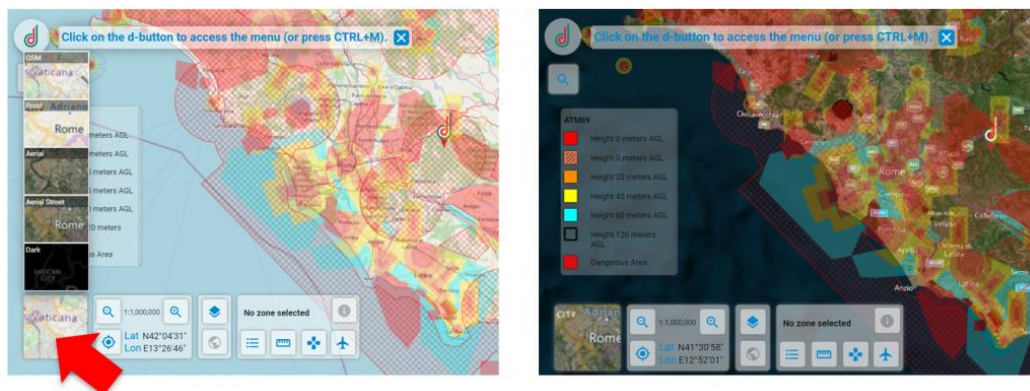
Click on the d-button to access the menu (or press CTRL+M).

OSM
Vaticana
Road
Adriano
Rome
Aerial
Aerial Street
Rome
Dark
VATICAN CITY

meters AGL
meters AGL
meters AGL
meters AGL
meters AGL
20 meters
s Area

Vaticana
1:1,000,000
No zone selected
Lat N42°04'31"
Lon E13°26'46"

Click on the d-button to access the menu (or press CTRL+M).

ATM09
Height 0 meters AGL
Height 0 meters AGL
Height 25 meters AGL
Height 45 meters AGL
Height 60 meters AGL
Height 120 meters AGL
Dangerous Area

Civitavecchia
Rome
Anzio
Latina
Colleferro
Aprilia

City
Adriano
Rome
1:1,000,000
No zone selected
Lat N41°30'58"
Lon E12°52'01"